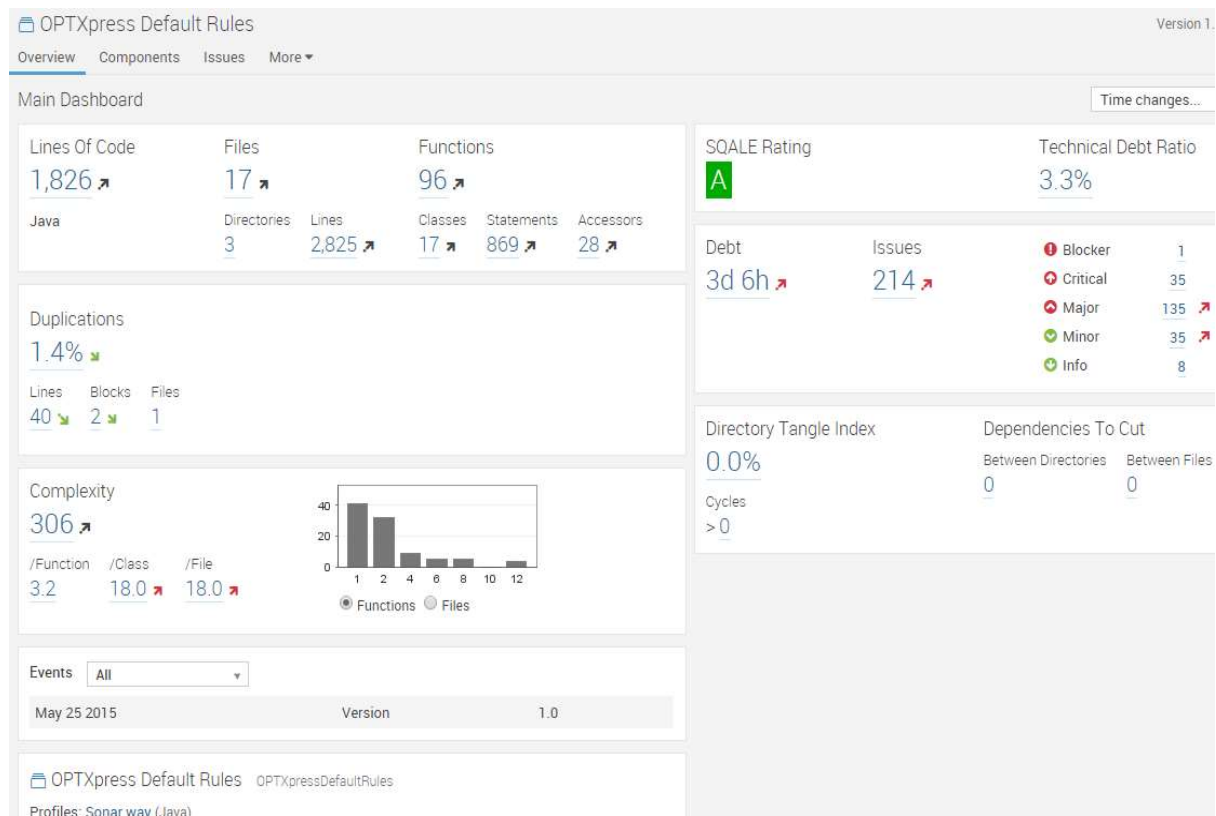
OPTXpress Default Rules

Version 1.

Overview Components Issues More

Main Dashboard

Time changes...

Lines Of Code
1,826
Java

Files
17
Directories
3
Lines
2,825

Functions
96
Classes
17
Statements
869
Accessors
28

SQALE Rating
A

Technical Debt Ratio
3.3%

Debt
3d 6h

Issues
214

Blocker 1
Critical 35
Major 135
Minor 35
Info 8

Duplications
1.4%
Lines
40
Blocks
2
Files
1

Directory Tangle Index
0.0%
Cycles
> 0

Dependencies To Cut
Between Directories
0
Between Files
0

Complexity
306
/Function
3.2
/Class
18.0
/File
18.0

40
20
0
1 2 4 6 8 10 12
Functions Files

Events All

May 25 2015 Version 1.0

OPTXpress Default Rules OPTXpressDefaultRules

Profiles: Sonar way (Java)